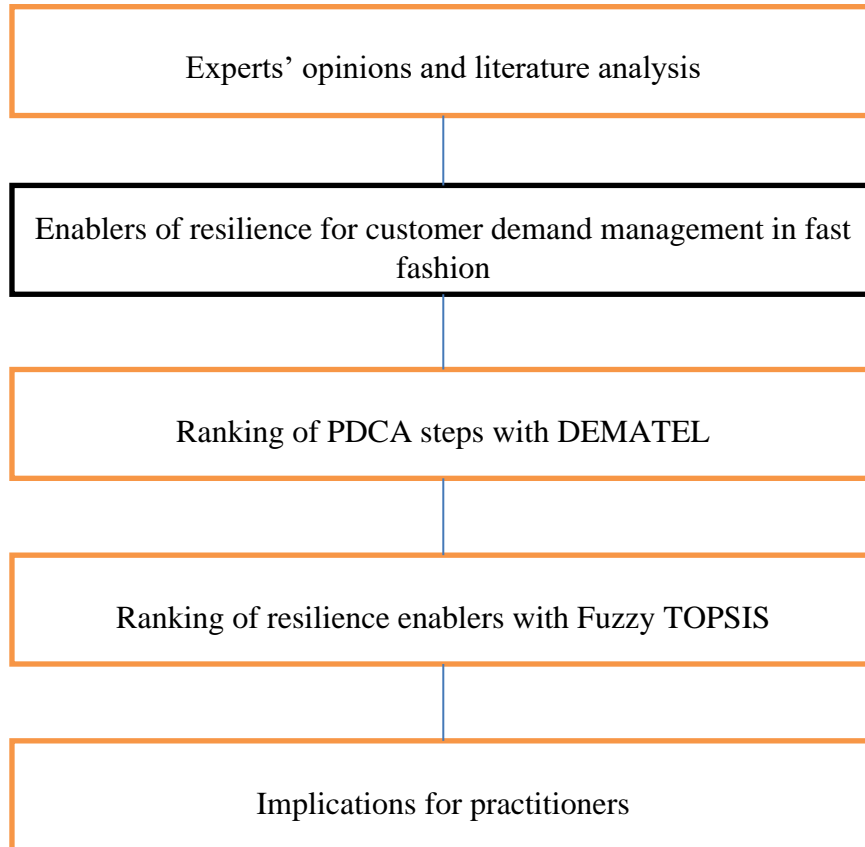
Experts’ opinions and literature analysis

Enablers of resilience for customer demand management in fast fashion

Ranking of PDCA steps with DEMATEL

Ranking of resilience enablers with Fuzzy TOPSIS

Implications for practitioners